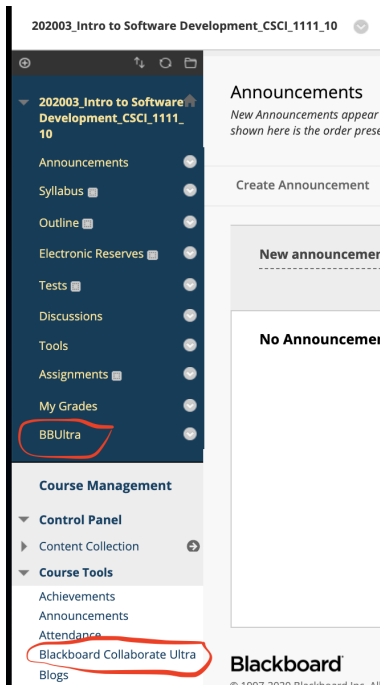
202003_Intro to Software Development_CSCI_1111_10

202003_Intro to Software Development_CSCI_1111_10

Announcements
Syllabus
Outline
Electronic Reserves
Tests
Discussions
Tools
Assignments
My Grades
BBUltra

Course Management

Control Panel
Content Collection
Course Tools
Achievements
Announcements
Attendance
Blackboard Collaborate Ultra
Blogs

Announcements
New Announcements appear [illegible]
shown here is the order prese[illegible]

Create Announcement

New announcem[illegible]

No Announcemen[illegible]

Blackboard
© 1997-2020 Blackboard Inc. All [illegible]